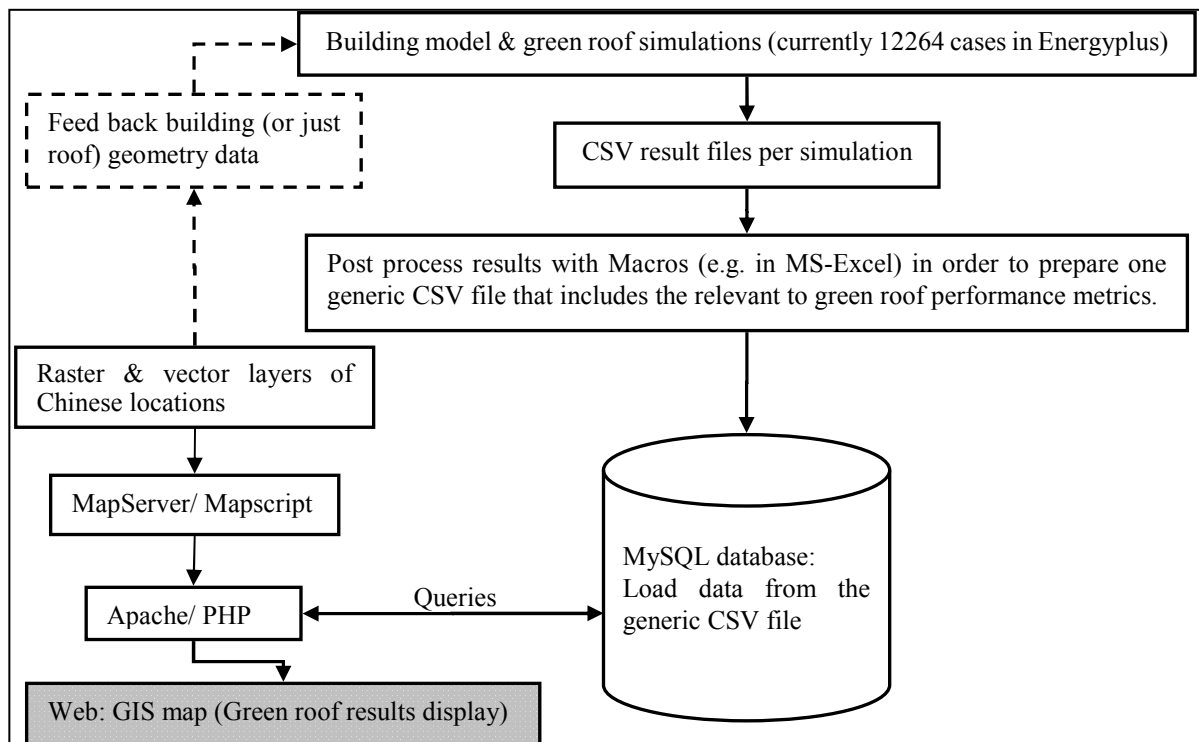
Building model & green roof simulations (currently 12264 cases in Energyplus)

Feed back building (or just roof) geometry data

CSV result files per simulation

Post process results with Macros (e.g. in MS-Excel) in order to prepare one generic CSV file that includes the relevant to green roof performance metrics.

Raster & vector layers of Chinese locations

MapServer/ Mapscript

MySQL database: Load data from the generic CSV file

Queries

Apache/ PHP

Web: GIS map (Green roof results display)